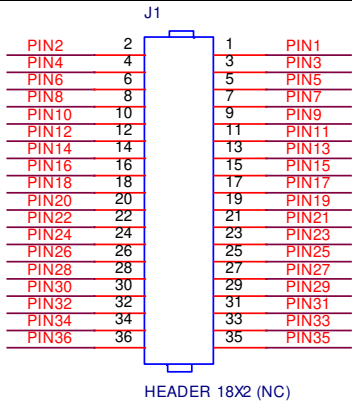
J1

PIN2 2
PIN4 4
PIN6 6
PIN8 8
PIN10 10
PIN12 12
PIN14 14
PIN16 16
PIN18 18
PIN20 20
PIN22 22
PIN24 24
PIN26 26
PIN28 28
PIN30 30
PIN32 32
PIN34 34
PIN36 36

1 PIN1
3 PIN3
5 PIN5
7 PIN7
9 PIN9
11 PIN11
13 PIN13
15 PIN15
17 PIN17
19 PIN19
21 PIN21
23 PIN23
25 PIN25
27 PIN27
29 PIN29
31 PIN31
33 PIN33
35 PIN35

HEADER 18X2 (NC)